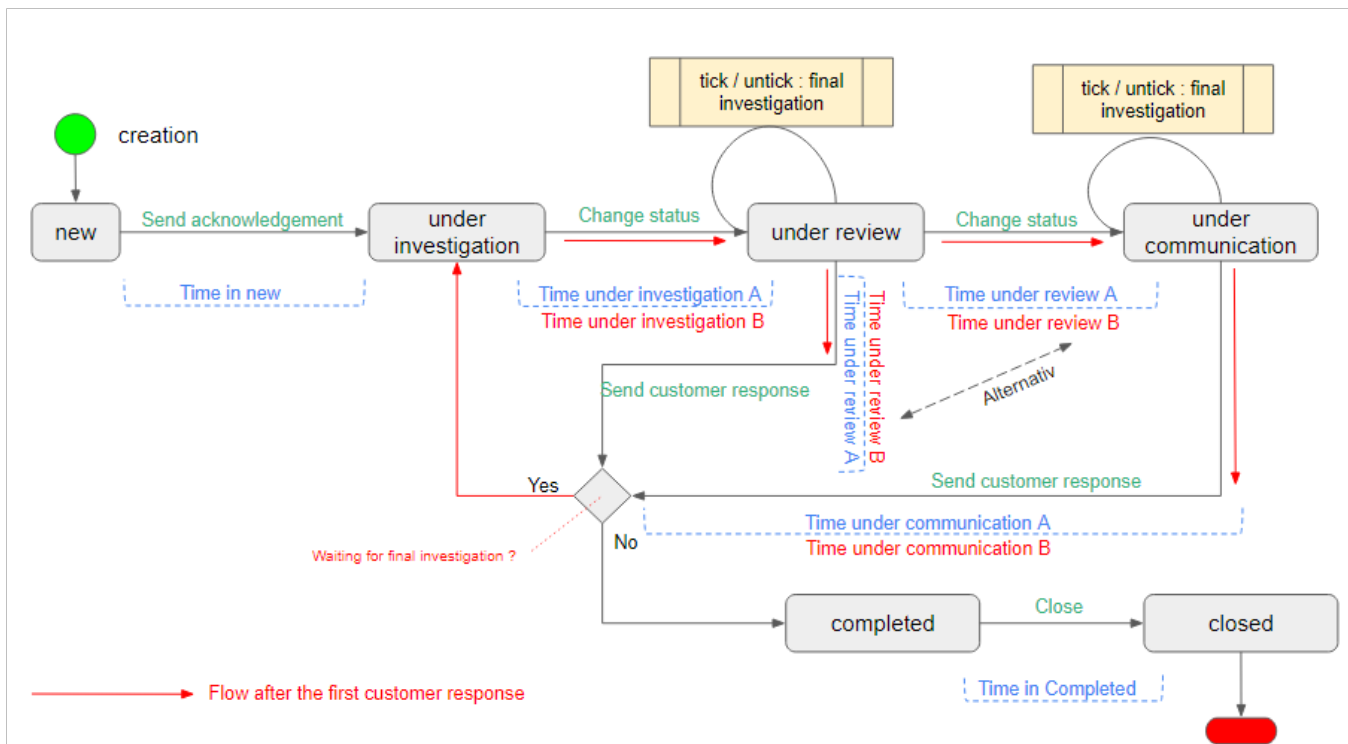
tick / untick : final investigation

tick / untick : final investigation

creation

new

Send acknowledgement

under investigation

Change status

under review

Change status

under communication

Time in new

Time under investigation A

Time under investigation B

Time under review A

Time under review B

Time under review A

Time under review B

Alternativ

Send customer response

Send customer response

Yes

No

Waiting for final investigation ?

Time under communication A

Time under communication B

completed

Close

closed

Time in Completed

Flow after the first customer response